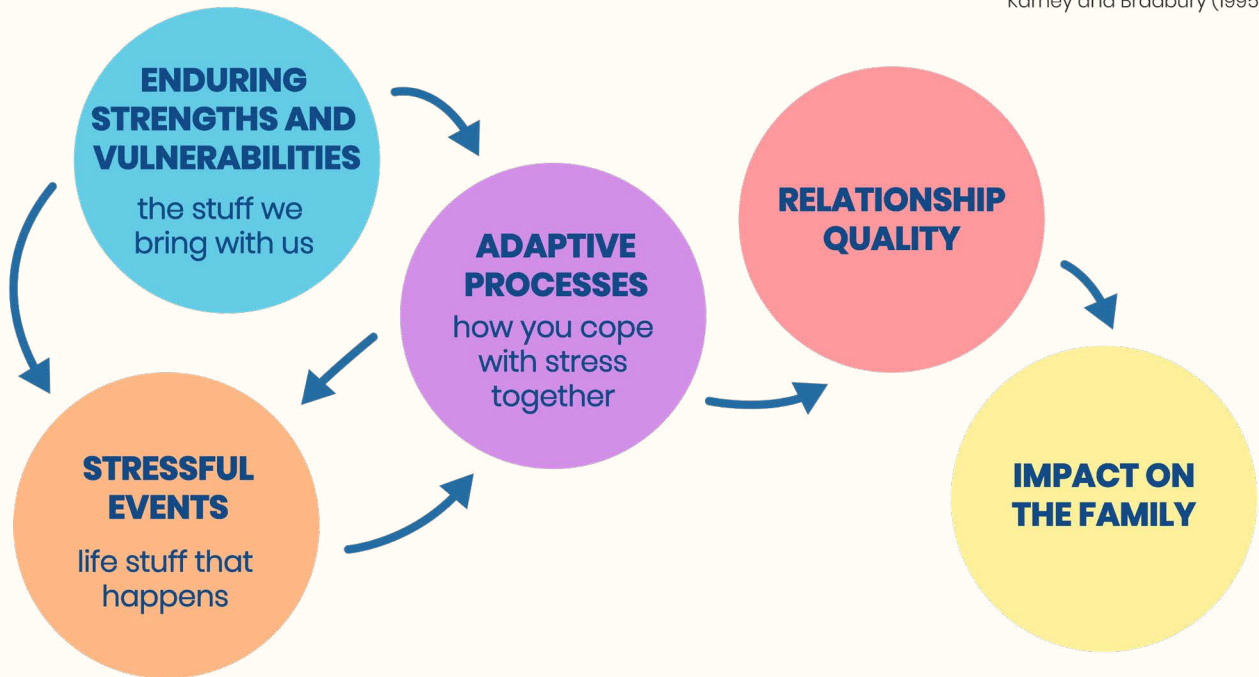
Karney and Bradbury (199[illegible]

ENDURING STRENGTHS AND VULNERABILITIES
the stuff we bring with us

ADAPTIVE PROCESSES
how you cope with stress together

RELATIONSHIP QUALITY

STRESSFUL EVENTS
life stuff that happens

IMPACT ON THE FAMILY